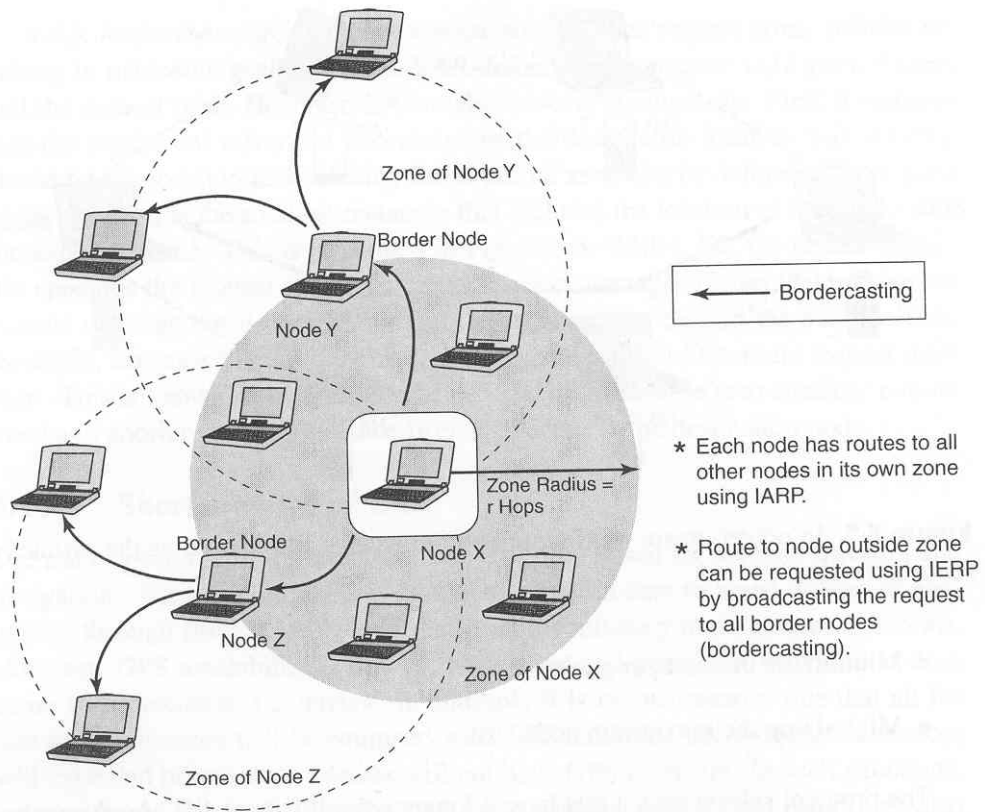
Zone of Node Y

Border Node

Bordercasting

Node Y

* Each node has routes to all other nodes in its own zone using IARP.

Zone Radius = r Hops

Border Node

Node X

* Route to node outside zone can be requested using IERP by broadcasting the request to all border nodes (bordercasting).

Node Z

Zone of Node X

Zone of Node Z